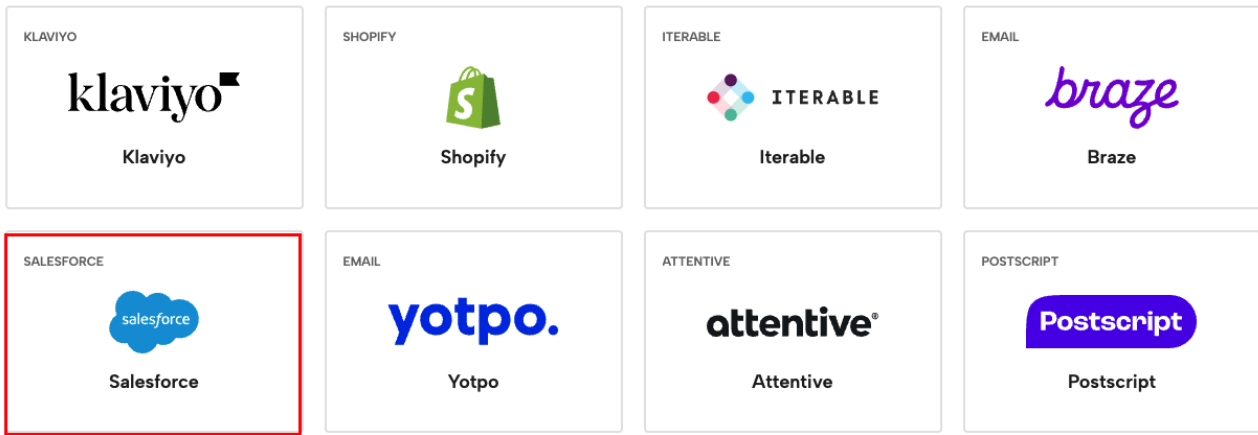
KLAVIYO
klaviyo
Klaviyo

SHOPIFY
S
Shopify

ITERABLE
ITERABLE
Iterable

EMAIL
braze
Braze

SALESFORCE
salesforce
Salesforce

EMAIL
yotpo.
Yotpo

ATTENTIVE
attentive®
Attentive

POSTSCRIPT
Postscript
Postscript